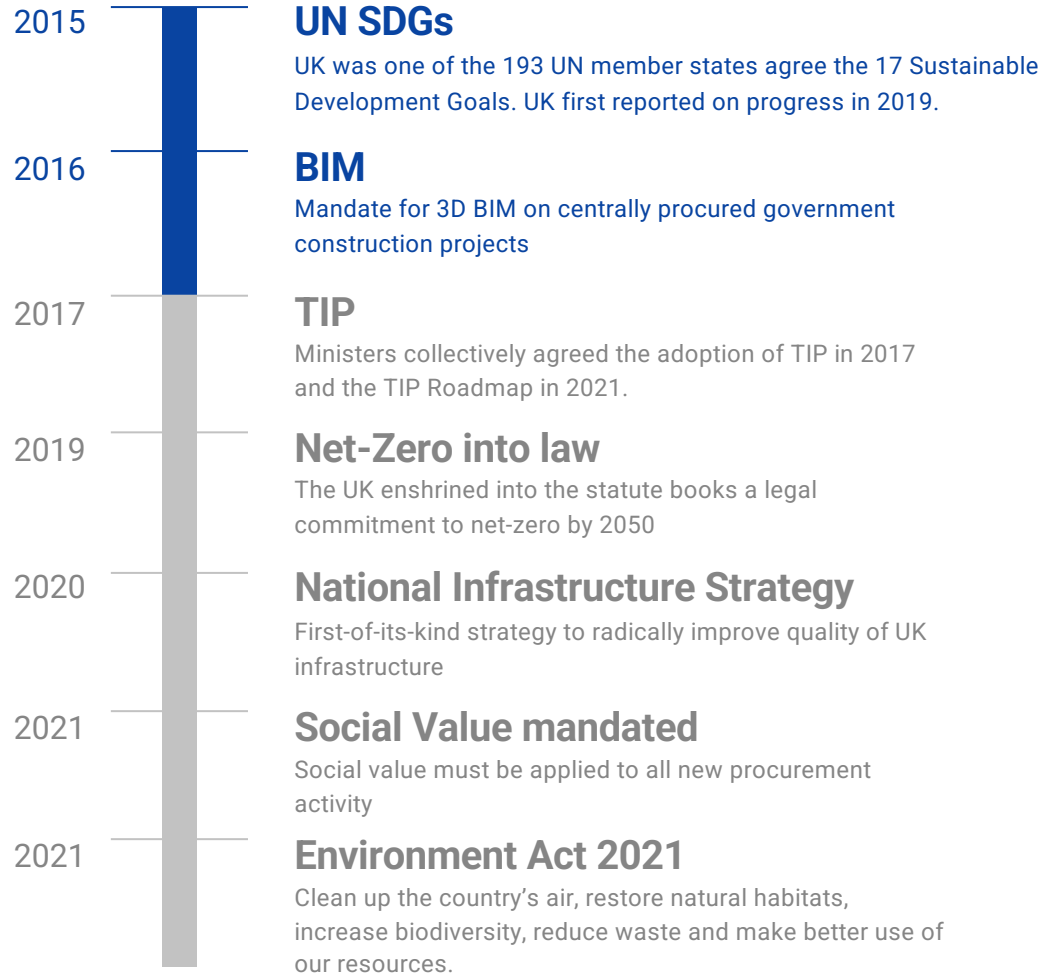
2015

UN SDGs

UK was one of the 193 UN member states agree the 17 Sustainable Development Goals. UK first reported on progress in 2019.

2016

BIM

Mandate for 3D BIM on centrally procured government construction projects

2017

TIP

Ministers collectively agreed the adoption of TIP in 2017 and the TIP Roadmap in 2021.

2019

Net-Zero into law

The UK enshrined into the statute books a legal commitment to net-zero by 2050

2020

National Infrastructure Strategy

First-of-its-kind strategy to radically improve quality of UK infrastructure

2021

Social Value mandated

Social value must be applied to all new procurement activity

2021

Environment Act 2021

Clean up the country’s air, restore natural habitats, increase biodiversity, reduce waste and make better use of our resources.